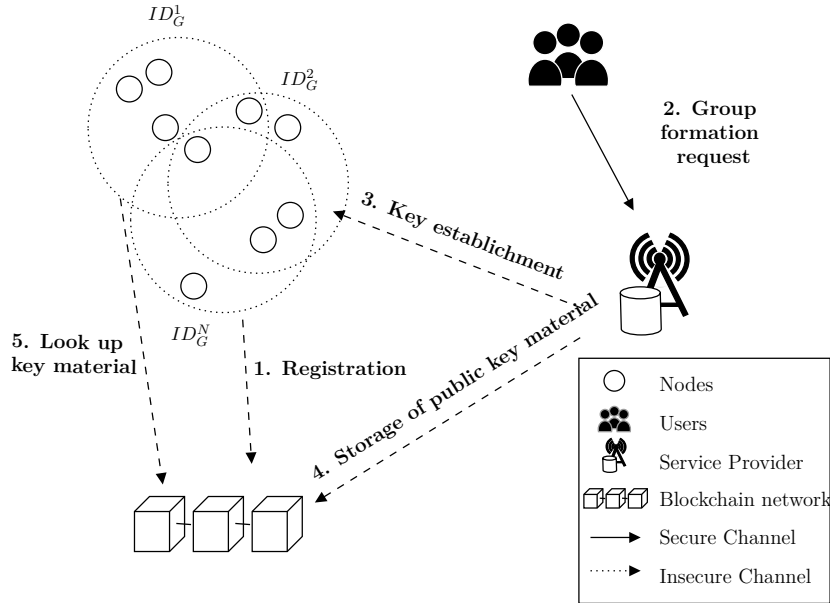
$ID_G^1$

$ID_G^2$

$ID_G^N$

2. Group formation request

3. Key establichment

4. Storage of public key material

5. Look up key material

1. Registration

Nodes

Users

Service Provider

Blockchain network

Secure Channel

Insecure Channel